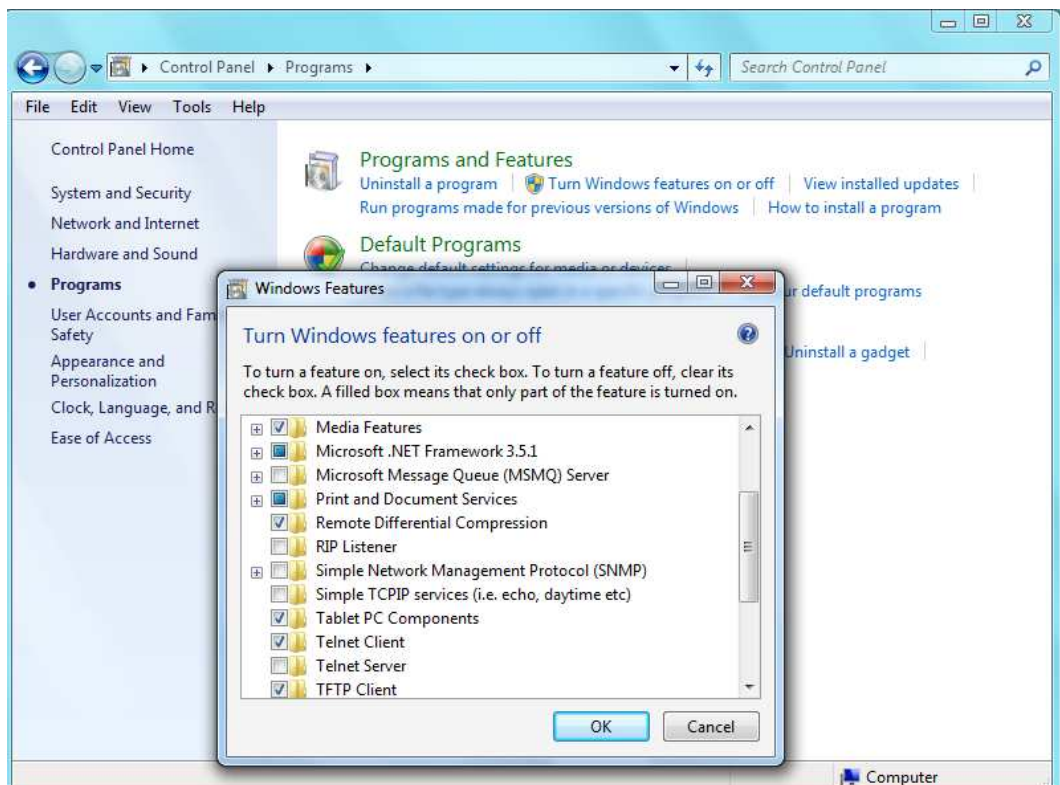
Control Panel ▸ Programs ▸

Search Control Panel

File Edit View Tools Help

Control Panel Home

System and Security

Network and Internet

Hardware and Sound

Programs

User Accounts and Fam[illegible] Safety

Appearance and Personalization

Clock, Language, and R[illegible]

Ease of Access

Programs and Features

Uninstall a program | Turn Windows features on or off | View installed updates | Run programs made for previous versions of Windows | How to install a program

Default Programs

Change default settings for media or devices

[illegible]r default programs

Uninstall a gadget

Windows Features

Turn Windows features on or off

To turn a feature on, select its check box. To turn a feature off, clear its check box. A filled box means that only part of the feature is turned on.

Media Features
Microsoft .NET Framework 3.5.1
Microsoft Message Queue (MSMQ) Server
Print and Document Services
Remote Differential Compression
RIP Listener
Simple Network Management Protocol (SNMP)
Simple TCPIP services (i.e. echo, daytime etc)
Tablet PC Components
Telnet Client
Telnet Server
TFTP Client

OK Cancel

Computer